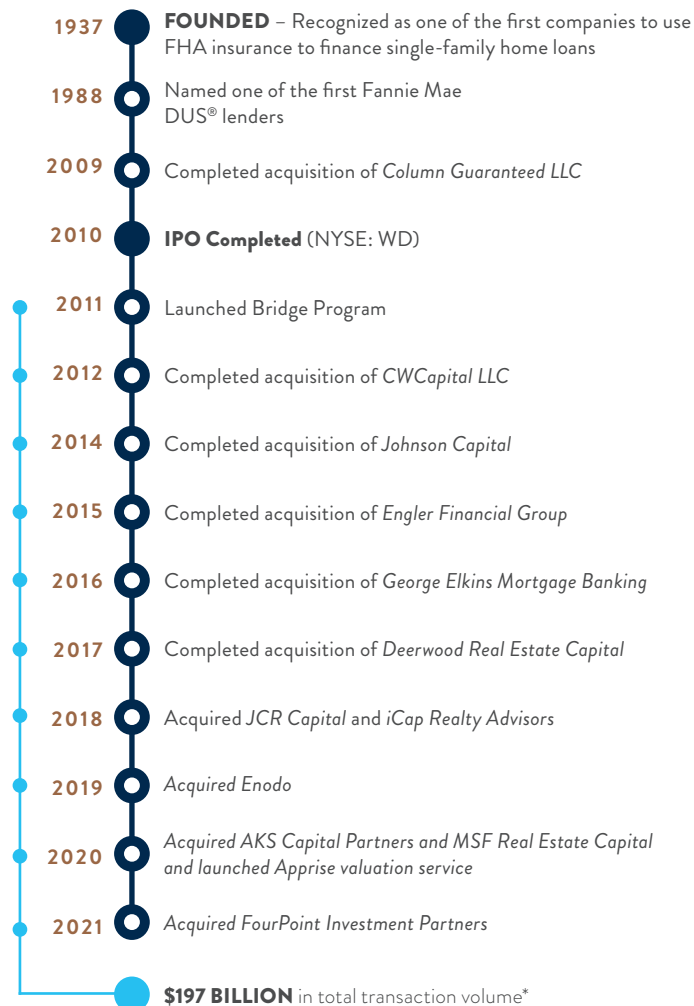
1937 **FOUNDED** – Recognized as one of the first companies to use FHA insurance to finance single-family home loans

1988 Named one of the first Fannie Mae DUS® lenders

2009 Completed acquisition of *Column Guaranteed LLC*

2010 **IPO Completed** (NYSE: WD)

2011 Launched Bridge Program

2012 Completed acquisition of *CWCapital LLC*

2014 Completed acquisition of *Johnson Capital*

2015 Completed acquisition of *Engler Financial Group*

2016 Completed acquisition of *George Elkins Mortgage Banking*

2017 Completed acquisition of *Deerwood Real Estate Capital*

2018 Acquired *JCR Capital* and *iCap Realty Advisors*

2019 *Acquired Enodo*

2020 *Acquired AKS Capital Partners and MSF Real Estate Capital and launched Apprise valuation service*

2021 *Acquired FourPoint Investment Partners*

**$197 BILLION** in total transaction volume*